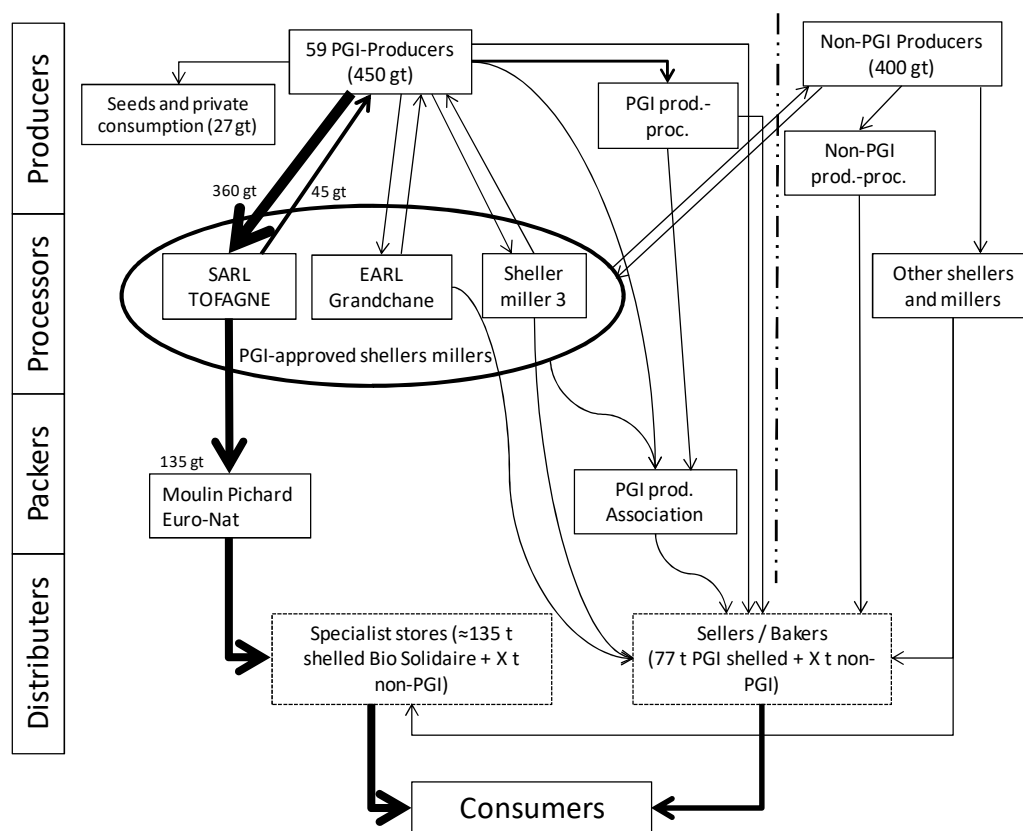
Producers

Processors

Packers

Distributers

59 PGI-Producers (450 gt)

Seeds and private consumption (27 gt)

PGI prod.-proc.

Non-PGI Producers (400 gt)

Non-PGI prod.-proc.

360 gt

45 gt

SARL TOFAGNE

EARL Grandchane

Sheller miller 3

Other shellers and millers

PGI-approved shellers millers

135 gt

Moulin Pichard Euro-Nat

PGI prod. Association

Specialist stores (≈135 t shelled Bio Solidaire + X t non-PGI)

Sellers / Bakers (77 t PGI shelled + X t non-PGI)

Consumers